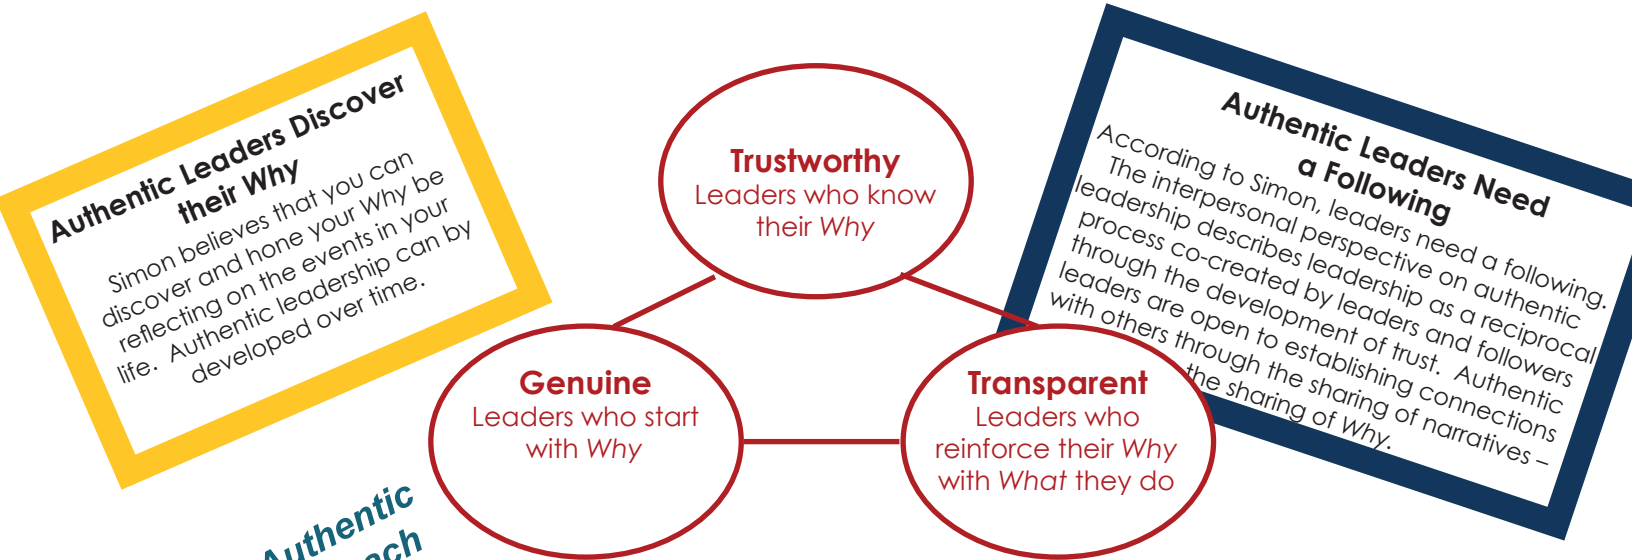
Authentic Leaders Discover their Why

Simon believes that you can discover and hone your Why be reflecting on the events in your life. Authentic leadership can by developed over time.

Trustworthy
Leaders who know their Why

Genuine
Leaders who start with Why

Transparent
Leaders who reinforce their Why with What they do

Authentic Leaders Need a Following

According to Simon, leaders need a following. The interpersonal perspective on authentic leadership describes leadership as a reciprocal process co-created by leaders and followers through the development of trust. Authentic leaders are open to establishing connections with others through the sharing of narratives – the sharing of Why.

Authentic
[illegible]ch